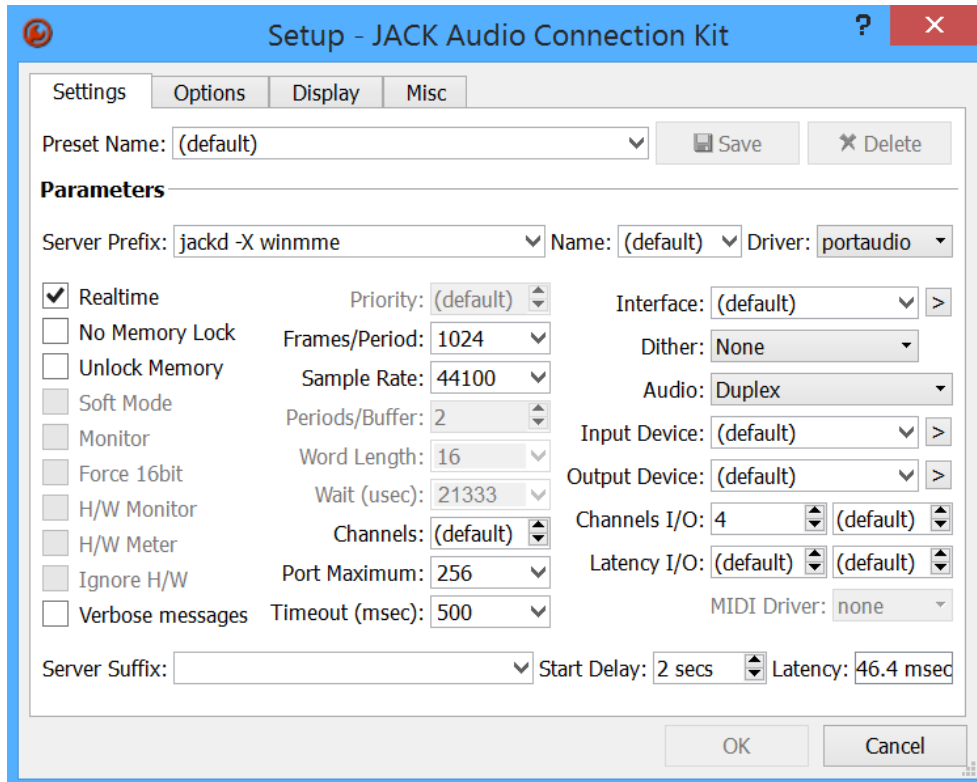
Setup - JACK Audio Connection Kit

?

✕

Settings
Options
Display
Misc

Preset Name: (default)
Save
Delete

Parameters

Server Prefix: jackd -X winmme
Name: (default)
Driver: portaudio

Realtime
No Memory Lock
Unlock Memory
Soft Mode
Monitor
Force 16bit
H/W Monitor
H/W Meter
Ignore H/W
Verbose messages

Priority: (default)
Frames/Period: 1024
Sample Rate: 44100
Periods/Buffer: 2
Word Length: 16
Wait (usec): 21333
Channels: (default)
Port Maximum: 256
Timeout (msec): 500

Interface: (default)
Dither: None
Audio: Duplex
Input Device: (default)
Output Device: (default)
Channels I/O: 4
(default)
Latency I/O: (default)
(default)
MIDI Driver: none

Server Suffix:
Start Delay: 2 secs
Latency: 46.4 msec

OK
Cancel